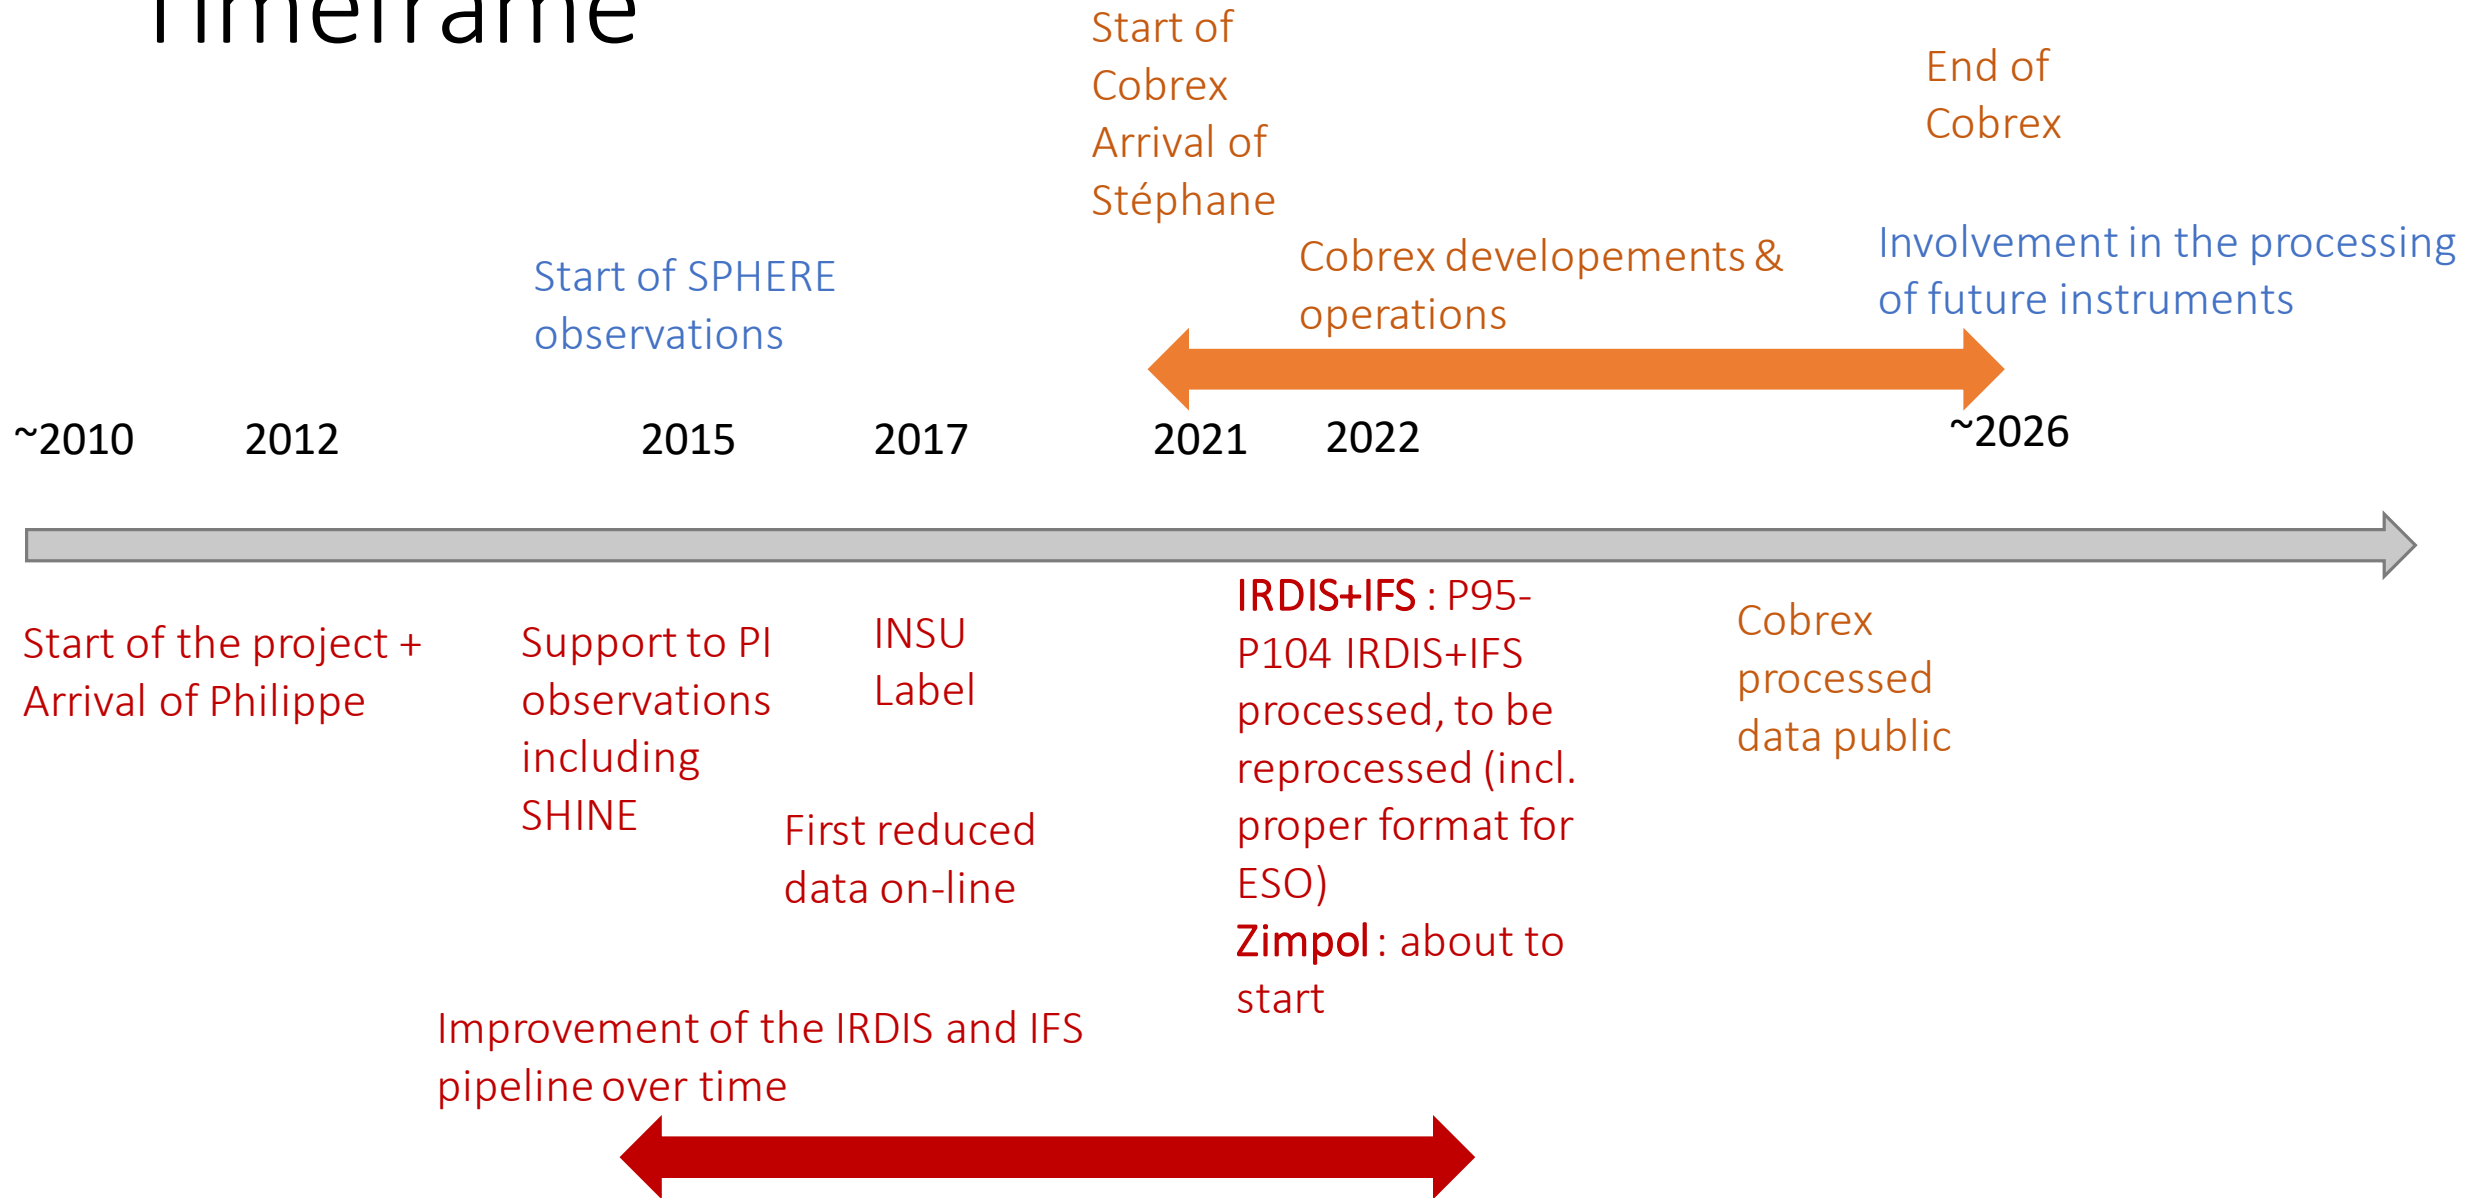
Timeframe

Start of Cobrex Arrival of Stéphane

End of Cobrex

Start of SPHERE observations

Cobrex developements & operations

Involvement in the processing of future instruments

~2010 2012 2015 2017 2021 2022 ~2026

Start of the project + Arrival of Philippe

Support to PI observations including SHINE

INSU Label

First reduced data on-line

IRDIS+IFS : P95-P104 IRDIS+IFS processed, to be reprocessed (incl. proper format for ESO)
Zimpol : about to start

Cobrex processed data public

Improvement of the IRDIS and IFS pipeline over time